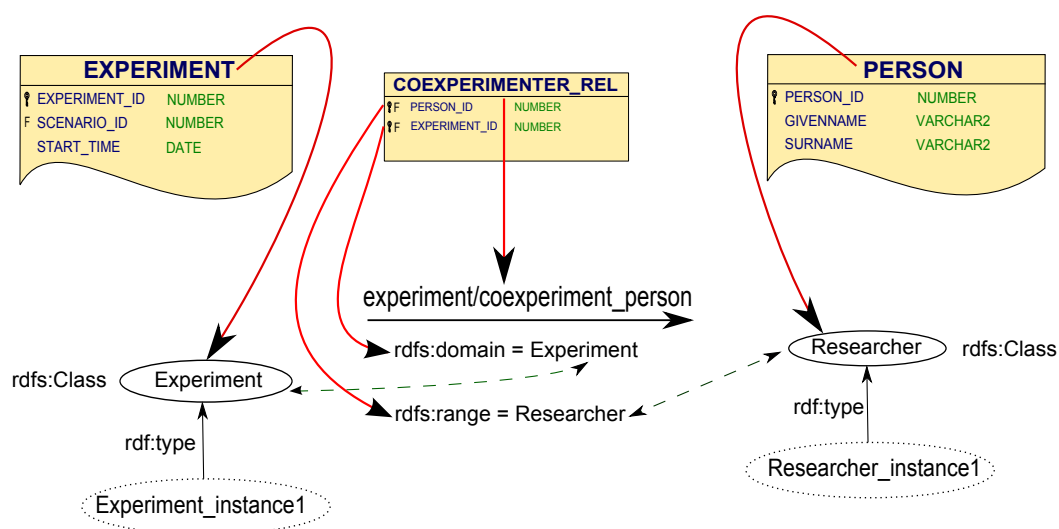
EXPERIMENT

| | | |
|---|---|---|
| | EXPERIMENT_ID | NUMBER |
| F | SCENARIO_ID | NUMBER |
| | START_TIME | DATE |

COEXPERIMENTER_REL

| | | |
|---|---|---|
| F | PERSON_ID | NUMBER |
| F | EXPERIMENT_ID | NUMBER |

PERSON

| | |
|---|---|
| PERSON_ID | NUMBER |
| GIVENNAME | VARCHAR2 |
| SURNAME | VARCHAR2 |

experiment/coexperiment_person

rdfs:domain = Experiment

rdfs:range = Researcher

rdfs:Class

Experiment

rdf:type

Experiment_instance1

Researcher

rdfs:Class

rdf:type

Researcher_instance1